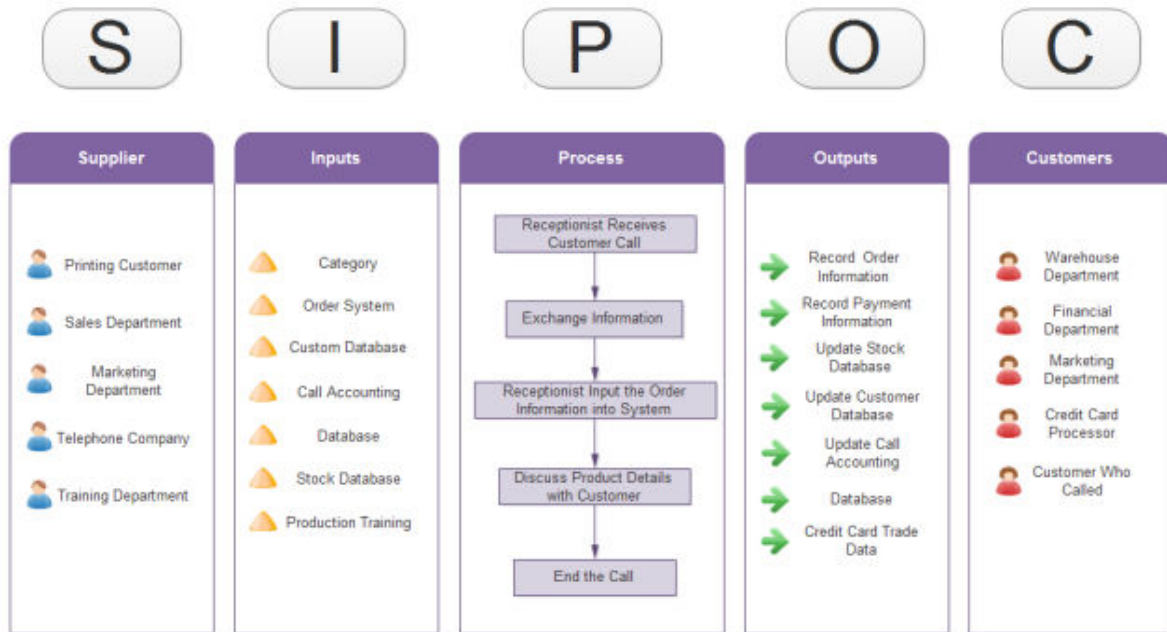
S

I

P

O

C

Supplier

Printing Customer

Sales Department

Marketing Department

Telephone Company

Training Department

Inputs

Category

Order System

Custom Database

Call Accounting

Database

Stock Database

Production Training

Process

Receptionist Receives Customer Call

Exchange Information

Receptionist Input the Order Information into System

Discuss Product Details with Customer

End the Call

Outputs

Record Order Information

Record Payment Information

Update Stock Database

Update Customer Database

Update Call Accounting

Database

Credit Card Trade Data

Customers

Warehouse Department

Financial Department

Marketing Department

Credit Card Processor

Customer Who Called